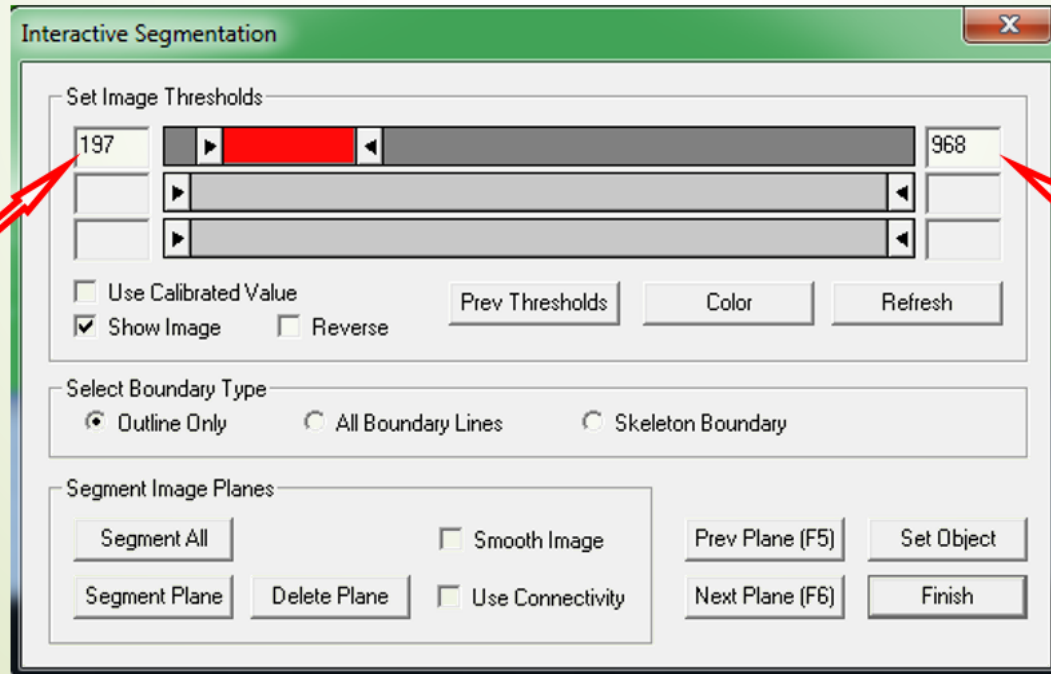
Interactive Segmentation

Set Image Thresholds

197

968

Use Calibrated Value

Show Image

Reverse

Prev Thresholds

Color

Refresh

Select Boundary Type

Outline Only

All Boundary Lines

Skeleton Boundary

Segment Image Planes

Segment All

Smooth Image

Segment Plane

Delete Plane

Use Connectivity

Prev Plane (F5)

Set Object

Next Plane (F6)

Finish